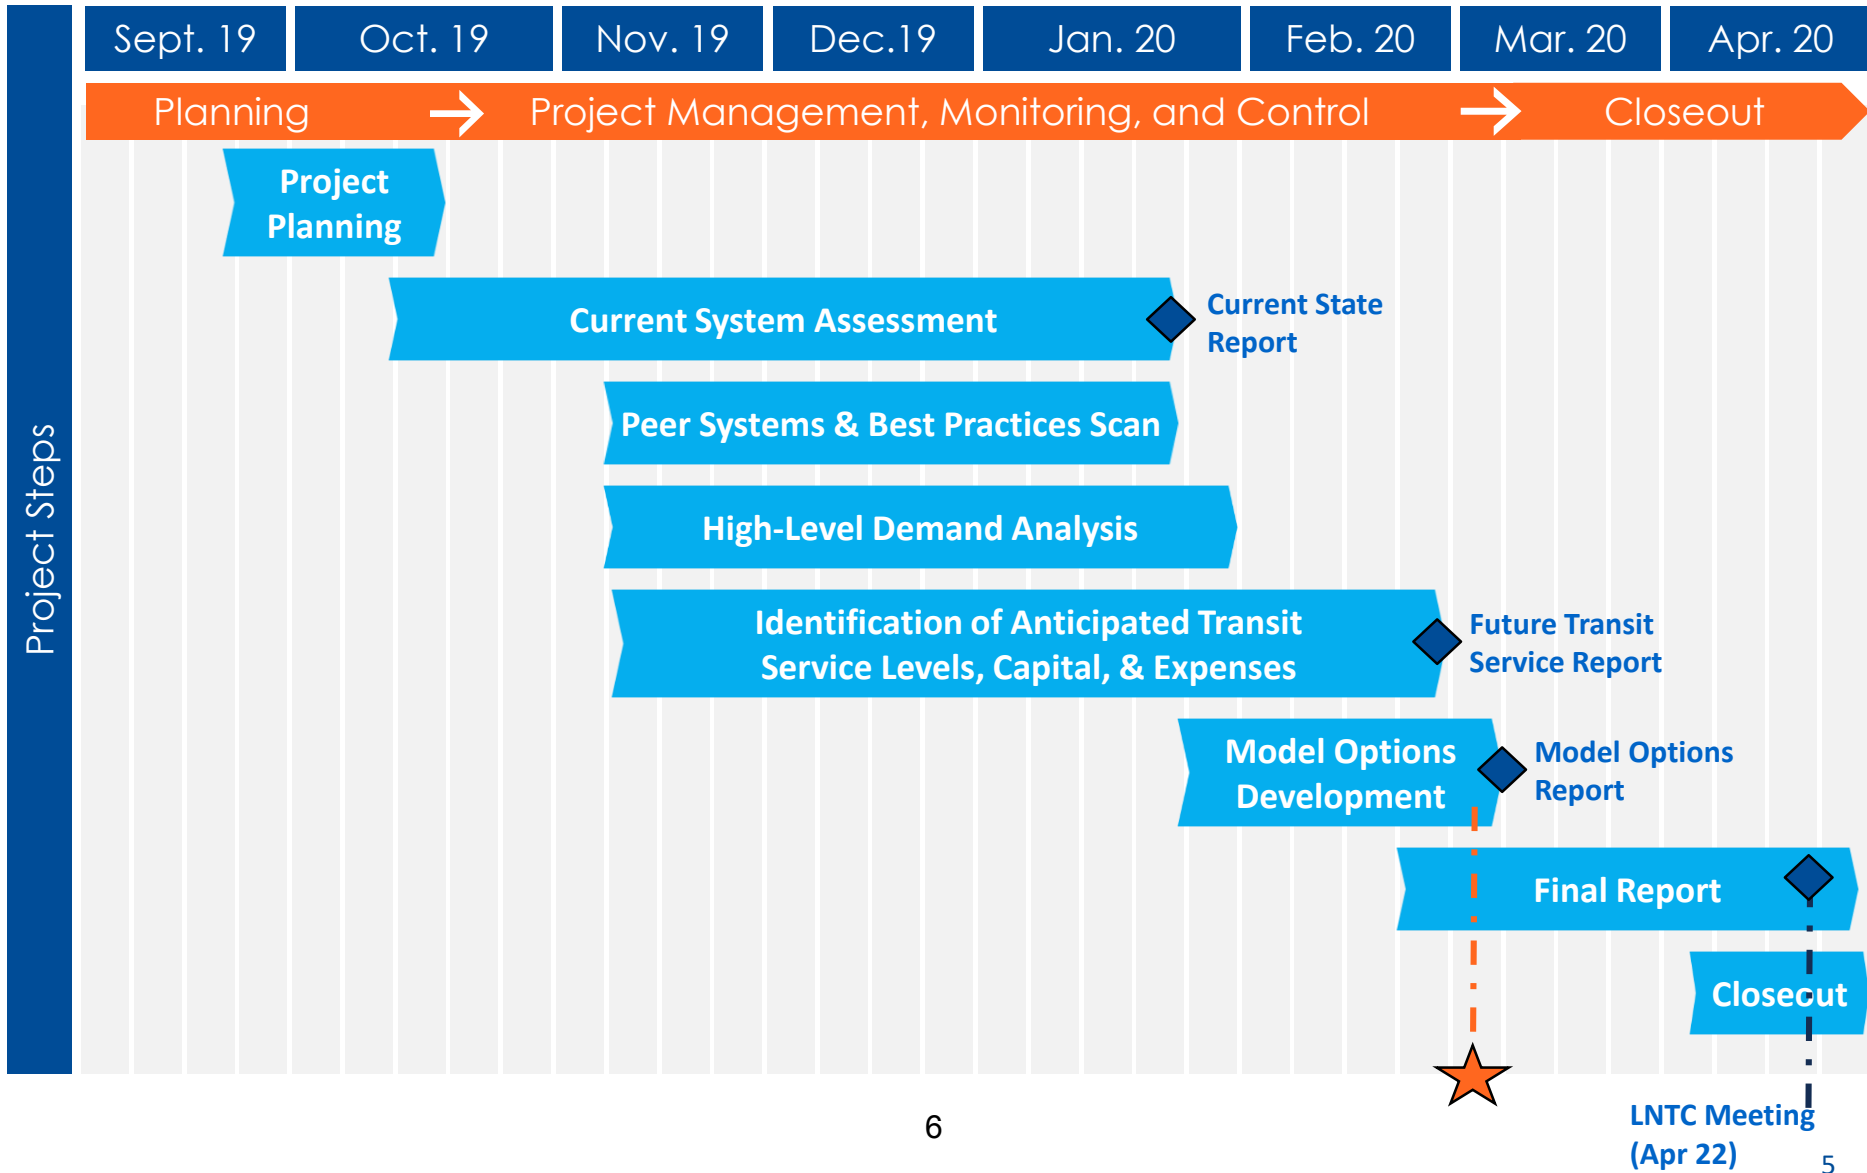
Project Steps

Sept. 19 | Oct. 19 | Nov. 19 | Dec.19 | Jan. 20 | Feb. 20 | Mar. 20 | Apr. 20

Planning → Project Management, Monitoring, and Control → Closeout

Project Planning

Current System Assessment

Current State Report

Peer Systems & Best Practices Scan

High-Level Demand Analysis

Identification of Anticipated Transit Service Levels, Capital, & Expenses

Future Transit Service Report

Model Options Development

Model Options Report

Final Report

Closeout

6

LNTC Meeting (Apr 22)

5